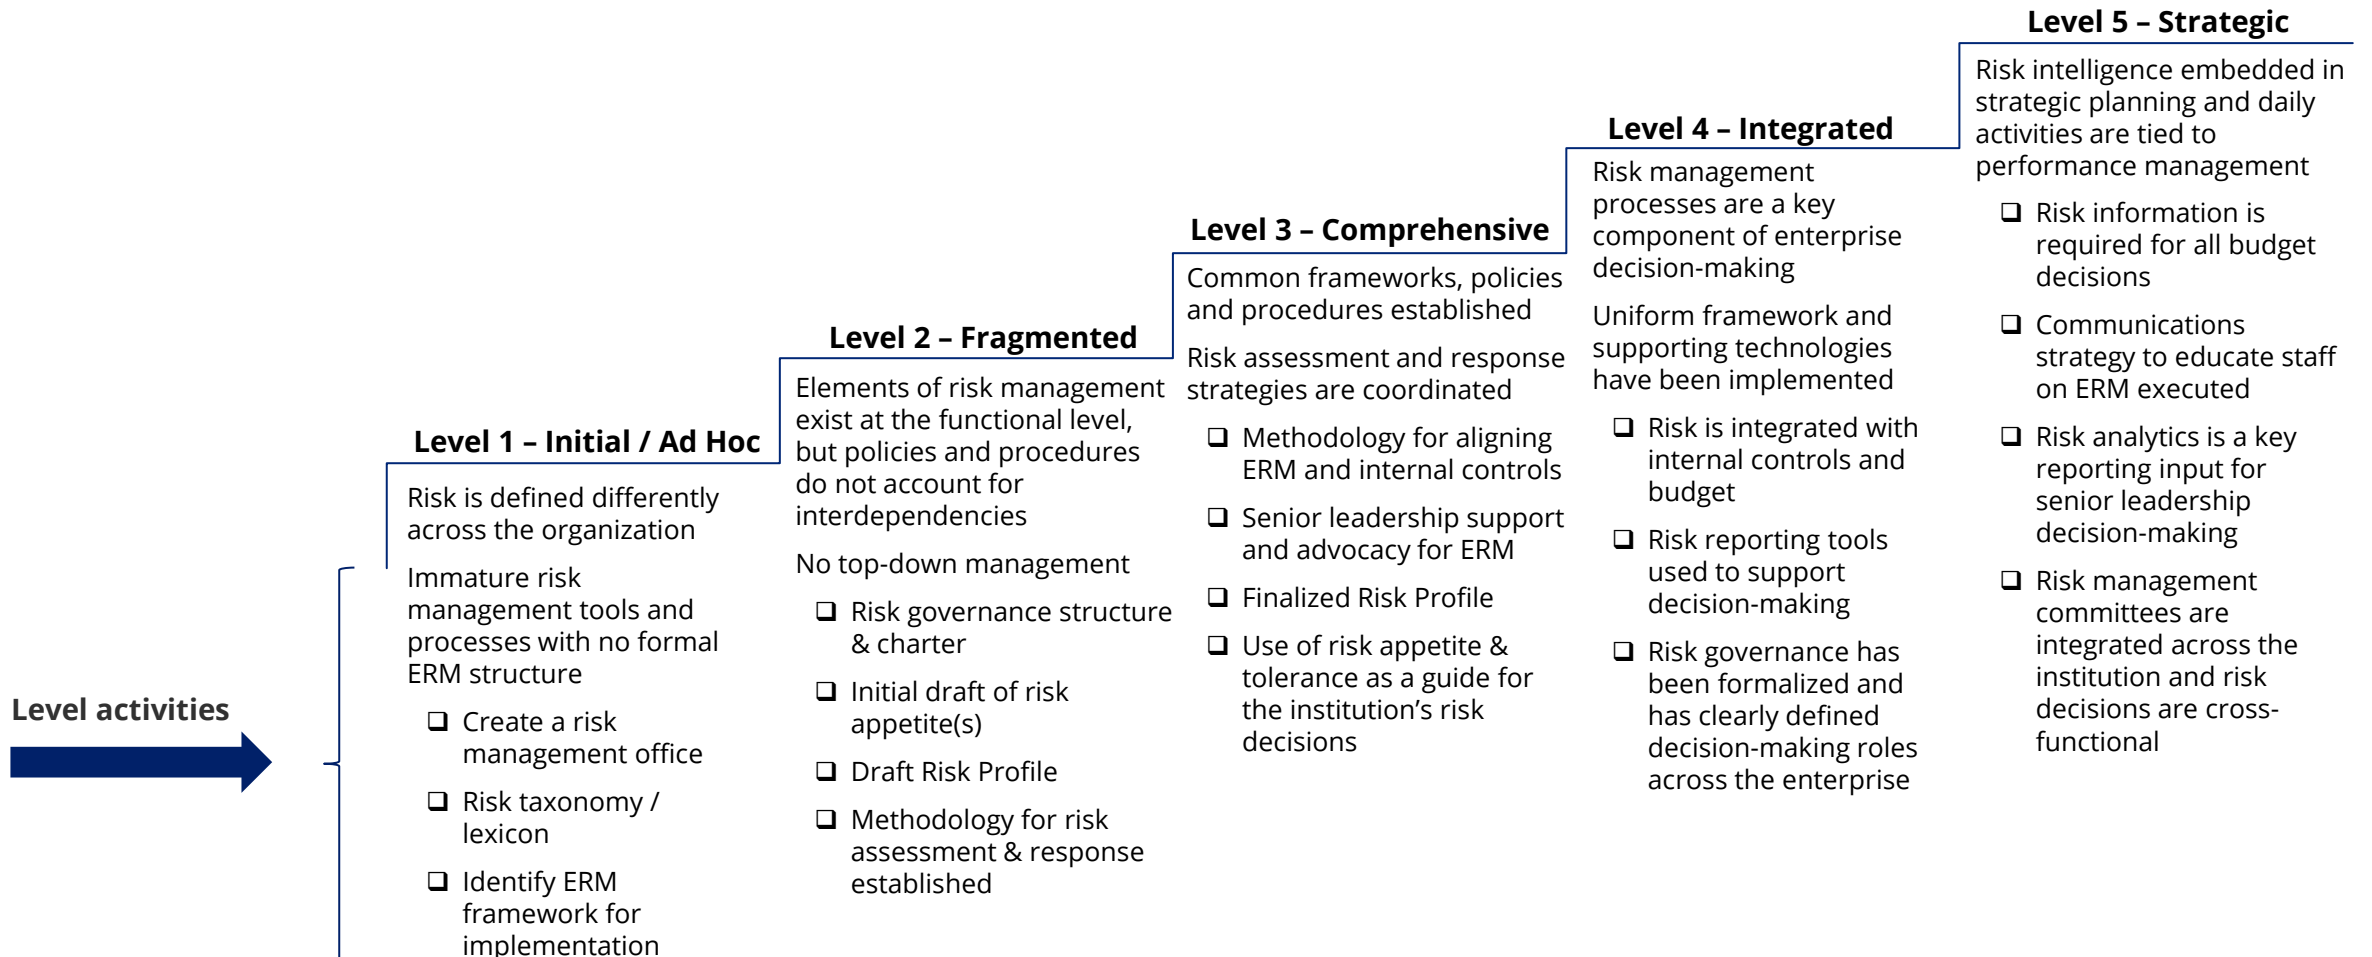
Level activities

Level 1 – Initial / Ad Hoc

Risk is defined differently across the organization

Immature risk management tools and processes with no formal ERM structure

❑ Create a risk management office

❑ Risk taxonomy / lexicon

❑ Identify ERM framework for implementation

Level 2 – Fragmented

Elements of risk management exist at the functional level, but policies and procedures do not account for interdependencies

No top-down management

❑ Risk governance structure & charter

❑ Initial draft of risk appetite(s)

❑ Draft Risk Profile

❑ Methodology for risk assessment & response established

Level 3 – Comprehensive

Common frameworks, policies and procedures established

Risk assessment and response strategies are coordinated

❑ Methodology for aligning ERM and internal controls

❑ Senior leadership support and advocacy for ERM

❑ Finalized Risk Profile

❑ Use of risk appetite & tolerance as a guide for the institution's risk decisions

Level 4 – Integrated

Risk management processes are a key component of enterprise decision-making

Uniform framework and supporting technologies have been implemented

❑ Risk is integrated with internal controls and budget

❑ Risk reporting tools used to support decision-making

❑ Risk governance has been formalized and has clearly defined decision-making roles across the enterprise

Level 5 – Strategic

Risk intelligence embedded in strategic planning and daily activities are tied to performance management

❑ Risk information is required for all budget decisions

❑ Communications strategy to educate staff on ERM executed

❑ Risk analytics is a key reporting input for senior leadership decision-making

❑ Risk management committees are integrated across the institution and risk decisions are cross-functional